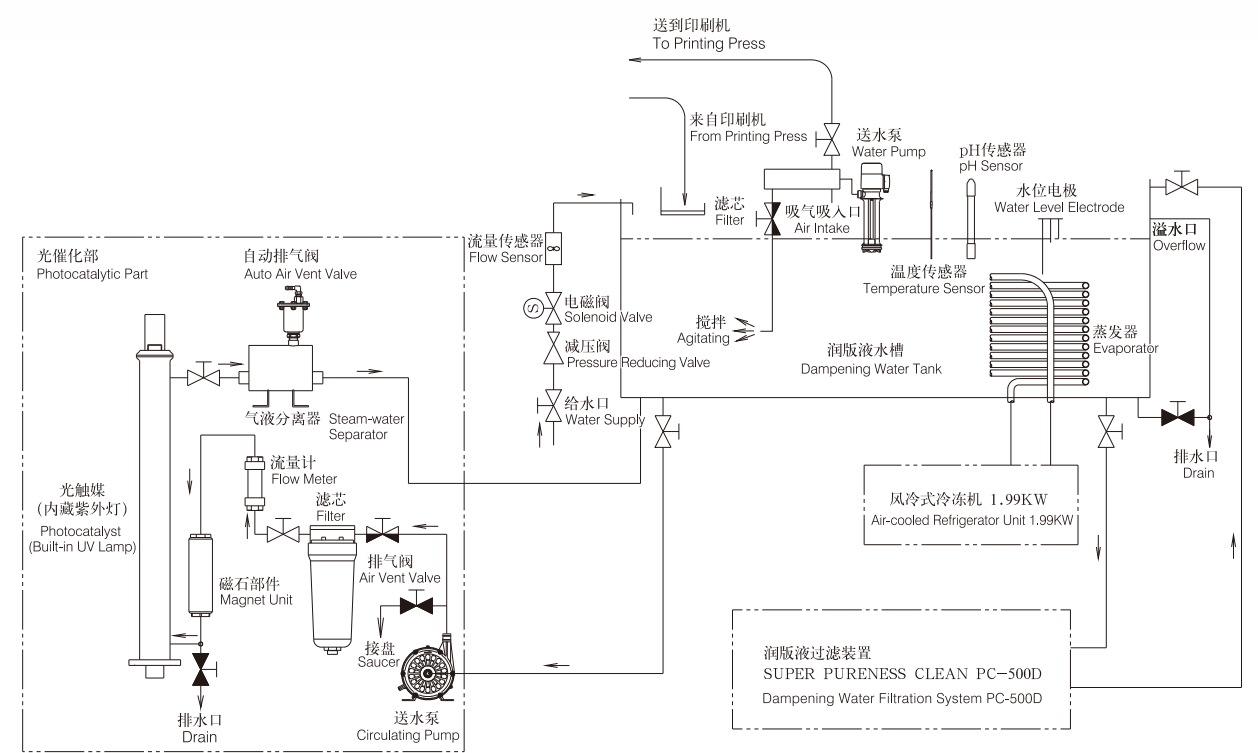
送到印刷机
To Printing Press

来自印刷机
From Printing Press

送水泵
Water Pump

pH传感器
pH Sensor

滤芯
Filter

吸气吸入口
Air Intake

水位电极
Water Level Electrode

溢水口
Overflow

光催化部
Photocatalytic Part

自动排气阀
Auto Air Vent Valve

流量传感器
Flow Sensor

电磁阀
Solenoid Valve

温度传感器
Temperature Sensor

搅拌
Agitating

减压阀
Pressure Reducing Valve

润版液水槽
Dampening Water Tank

蒸发器
Evaporator

气液分离器
Steam-water Separator

给水口
Water Supply

排水口
Drain

光触媒
(内藏紫外灯)
Photocatalyst
(Built-in UV Lamp)

流量计
Flow Meter

滤芯
Filter

风冷式冷冻机 1.99KW
Air-cooled Refrigerator Unit 1.99KW

排气阀
Air Vent Valve

磁石部件
Magnet Unit

接盘
Saucer

润版液过滤装置
SUPER PURENESS CLEAN PC-500D
Dampening Water Filtration System PC-500D

排水口
Drain

送水泵
Circulating Pump